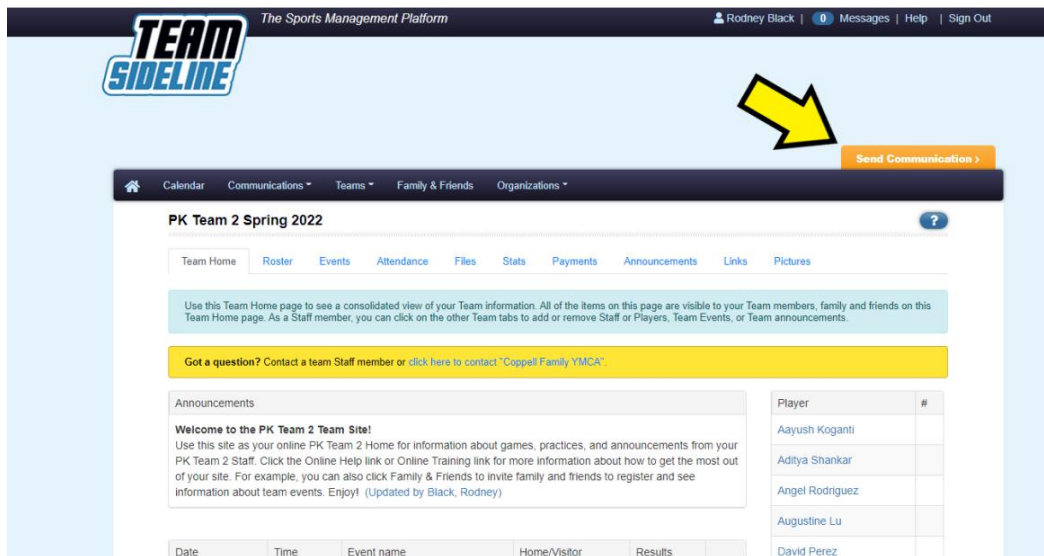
TEAM SIDELINE

The Sports Management Platform

Rodney Black | 0 Messages | Help | Sign Out

Send Communication ›

Calendar Communications ▾ Teams ▾ Family & Friends Organizations ▾

PK Team 2 Spring 2022

?

Team Home Roster Events Attendance Files Stats Payments Announcements Links Pictures

Use this Team Home page to see a consolidated view of your Team information. All of the items on this page are visible to your Team members, family and friends on this Team Home page. As a Staff member, you can click on the other Team tabs to add or remove Staff or Players, Team Events, or Team announcements.

Got a question? Contact a team Staff member or click here to contact "Coppell Family YMCA".

Announcements

Welcome to the PK Team 2 Team Site!
Use this site as your online PK Team 2 Home for information about games, practices, and announcements from your PK Team 2 Staff. Click the Online Help link or Online Training link for more information about how to get the most out of your site. For example, you can also click Family & Friends to invite family and friends to register and see information about team events. Enjoy! (Updated by Black, Rodney)

| Player | # |
|---|---|
| Aayush Koganti | |
| Aditya Shankar | |
| Angel Rodriguez | |
| Augustine Lu | |
| David Perez | |

| Date | Time | Event name | Home/Visitor | Results |
|---|---|---|---|---|